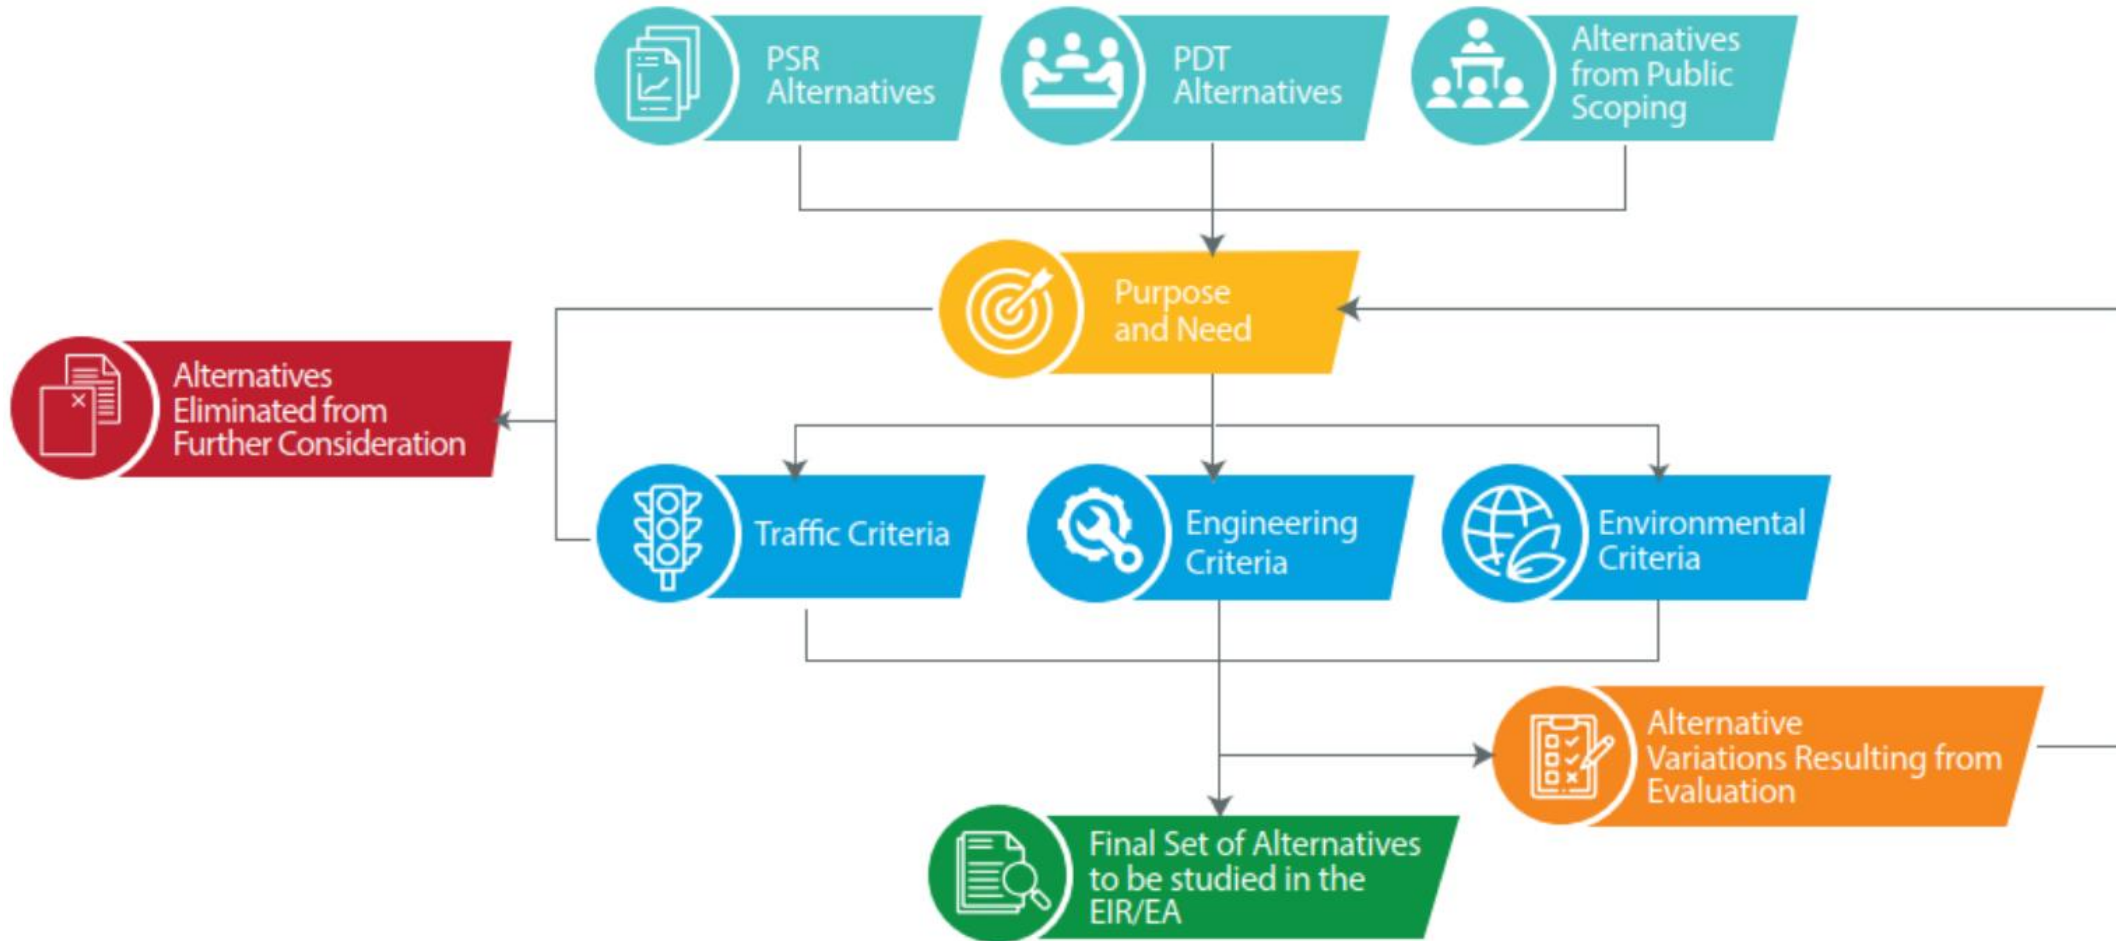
PSR Alternatives

PDT Alternatives

Alternatives from Public Scoping

Purpose and Need

Alternatives Eliminated from Further Consideration

Traffic Criteria

Engineering Criteria

Environmental Criteria

Alternative Variations Resulting from Evaluation

Final Set of Alternatives to be studied in the EIR/EA